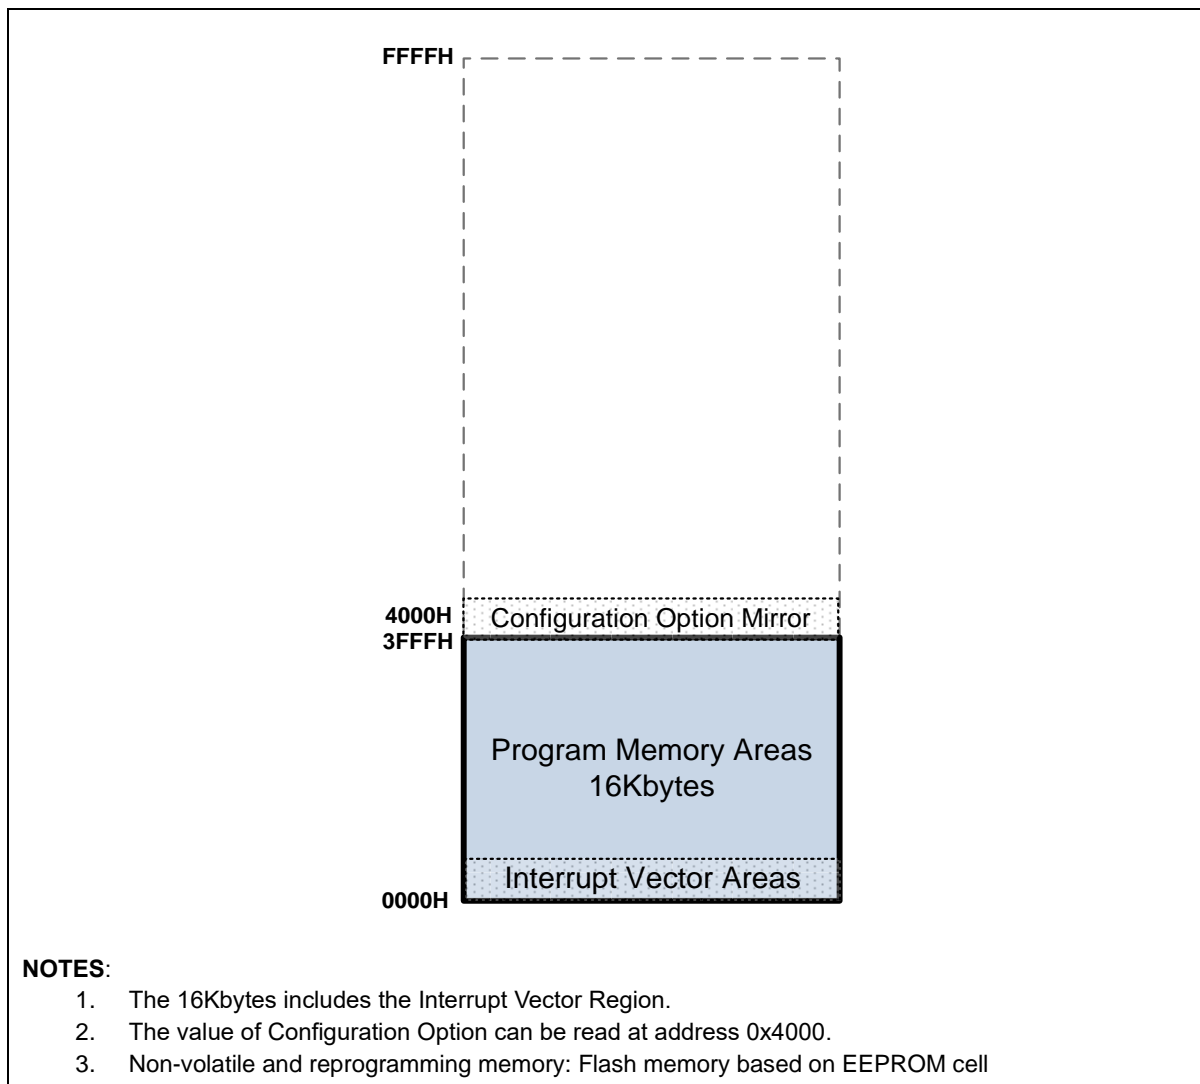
FFFFH

4000H
Configuration Option Mirror
3FFFH

Program Memory Areas
16Kbytes

Interrupt Vector Areas
0000H

NOTES:
1. The 16Kbytes includes the Interrupt Vector Region.
2. The value of Configuration Option can be read at address 0x4000.
3. Non-volatile and reprogramming memory: Flash memory based on EEPROM cell